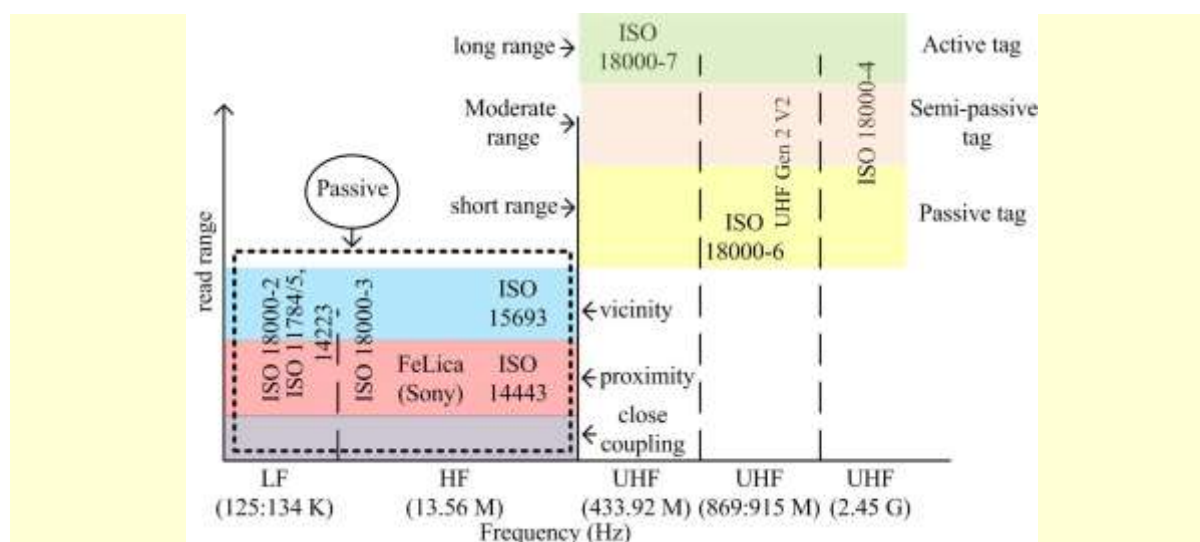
long range
ISO 18000-7
Active tag

Moderate range
Semi-passive tag

UHF Gen 2 V2
ISO 18000-4

Passive
short range
Passive tag
ISO 18000-6

read range

ISO 18000-2
ISO 11784/5, 14223
ISO 18000-3
ISO 15693
vicinity

FeLica (Sony)
ISO 14443
proximity

close coupling

LF (125:134 K)
HF (13.56 M)
UHF (433.92 M)
UHF (869:915 M)
UHF (2.45 G)
Frequency (Hz)